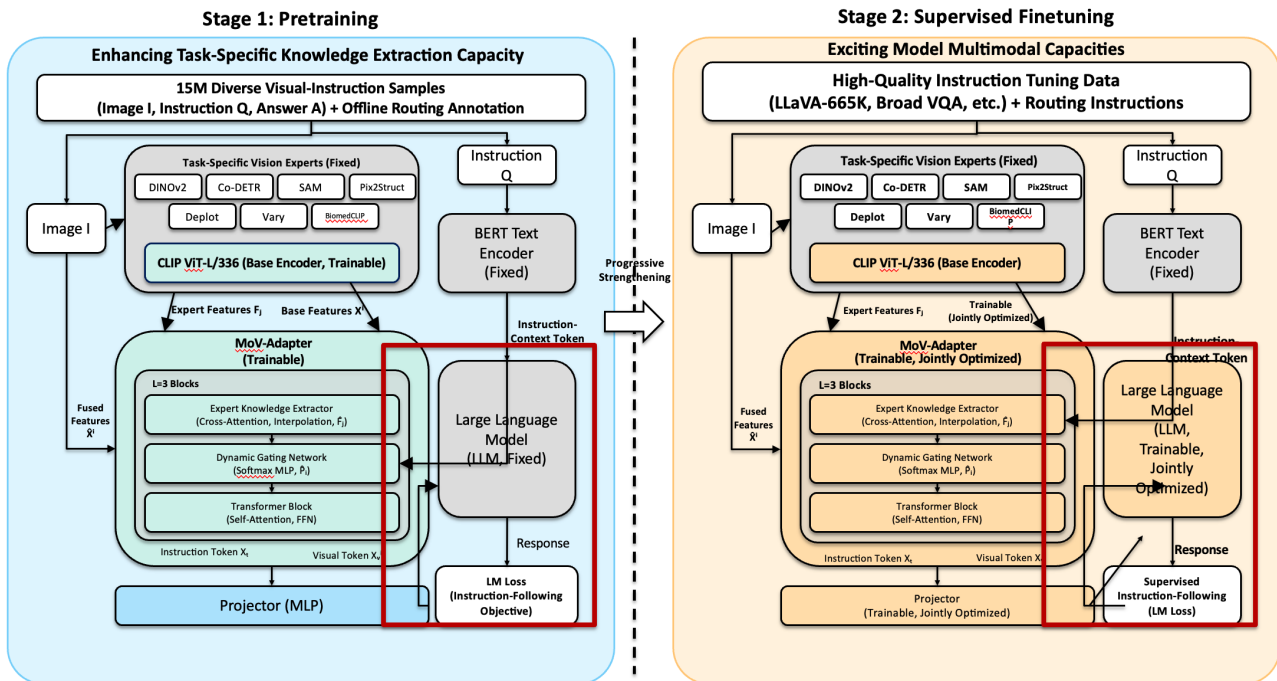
Stage 1: Pretraining

Enhancing Task-Specific Knowledge Extraction Capacity

15M Diverse Visual-Instruction Samples (Image I, Instruction Q, Answer A) + Offline Routing Annotation

Task-Specific Vision Experts (Fixed)

DINOv2 Co-DETR SAM Pix2Struct

Deplot Vary BiomedCLIP

CLIP ViT-L/336 (Base Encoder, Trainable)

Image I

Instruction Q

BERT Text Encoder (Fixed)

Expert Features $F_j$

Base Features $X^I$

Instruction-Context Token

Fused Features $\hat{X}^I$

MoV-Adapter (Trainable)

L=3 Blocks

Expert Knowledge Extractor (Cross-Attention, Interpolation, $\hat{F}_j$)

Dynamic Gating Network (Softmax MLP, $\hat{P}_i$)

Transformer Block (Self-Attention, FFN)

Large Language Model (LLM, Fixed)

Instruction Token $X_t$

Visual Token $X_v$

Response

Projector (MLP)

LM Loss (Instruction-Following Objective)

Progressive Strengthening

Stage 2: Supervised Finetuning

Exciting Model Multimodal Capacities

High-Quality Instruction Tuning Data (LLaVA-665K, Broad VQA, etc.) + Routing Instructions

Task-Specific Vision Experts (Fixed)

DINOv2 Co-DETR SAM Pix2Struct

Deplot Vary BiomedCLIP

CLIP ViT-L/336 (Base Encoder)

Image I

Instruction Q

BERT Text Encoder (Fixed)

Expert Features $F_j$

Trainable (Jointly Optimized)

Instruction Context Token

Fused Features $\hat{X}^I$

MoV-Adapter (Trainable, Jointly Optimized)

L=3 Blocks

Expert Knowledge Extractor (Cross-Attention, Interpolation, $\hat{F}_j$)

Dynamic Gating Network (Softmax MLP, $\hat{P}_i$)

Transformer Block (Self-Attention, FFN)

Large Language Model (LLM, Trainable, Jointly Optimized)

Instruction Token $X_t$

Visual Token $X_v$

Response

Projector (Trainable, Jointly Optimized)

Supervised Instruction-Following (LM Loss)